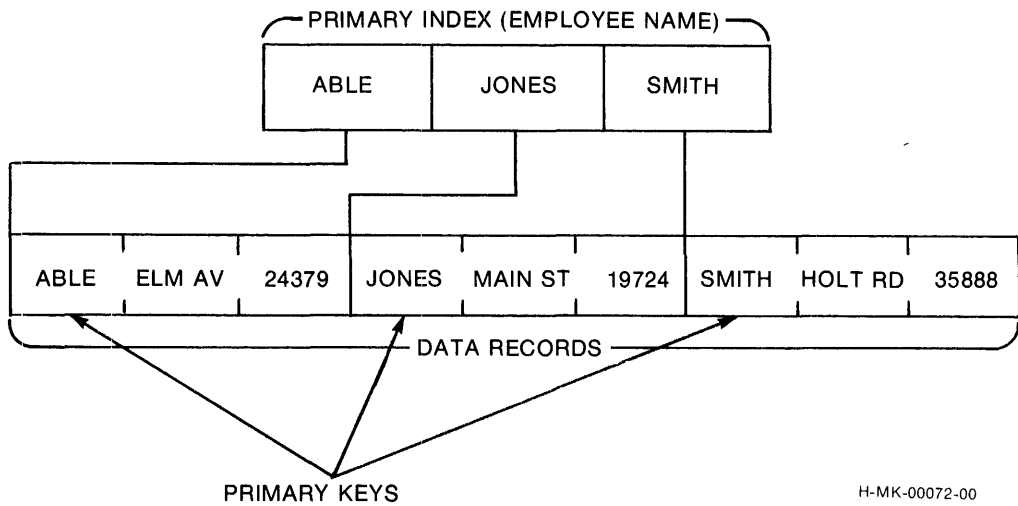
PRIMARY INDEX (EMPLOYEE NAME)

| ABLE | JONES | SMITH |
|---|---|---|

| ABLE | ELM AV | 24379 | JONES | MAIN ST | 19724 | SMITH | HOLT RD | 35888 |
|---|---|---|---|---|---|---|---|---|

DATA RECORDS

PRIMARY KEYS

H-MK-00072-00